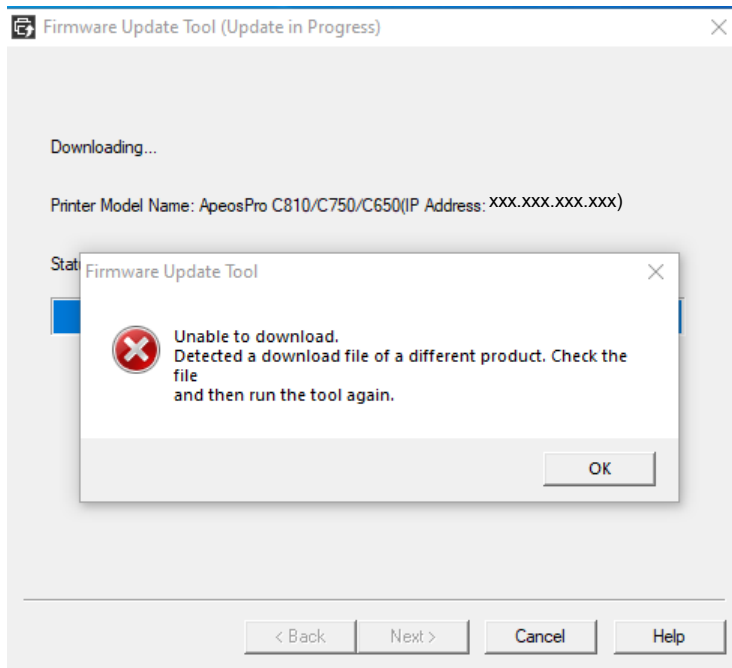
Firmware Update Tool (Update in Progress)

Downloading...

Printer Model Name: ApeosPro C810/C750/C650(IP Address: XXX.XXX.XXX.XXX)

Stat

Firmware Update Tool

Unable to download.
Detected a download file of a different product. Check the file
and then run the tool again.

OK

< Back

Next >

Cancel

Help